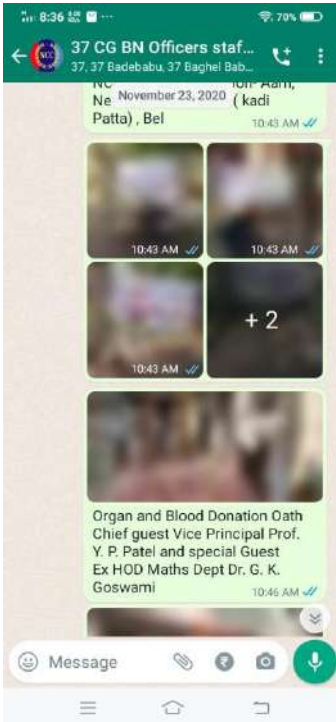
8:36 70%

37 CG BN Officers staf...
37, 37 Badebabu, 37 Baghel Bab...

November 23, 2020
Nc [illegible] Aam, Ne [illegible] (kadi Patta), Bel
10:43 AM

10:43 AM
10:43 AM
10:43 AM
+ 2

Organ and Blood Donation Oath Chief guest Vice Principal Prof. Y. P. Patel and special Guest Ex HOD Maths Dept Dr. G. K. Goswami
10:46 AM

Message